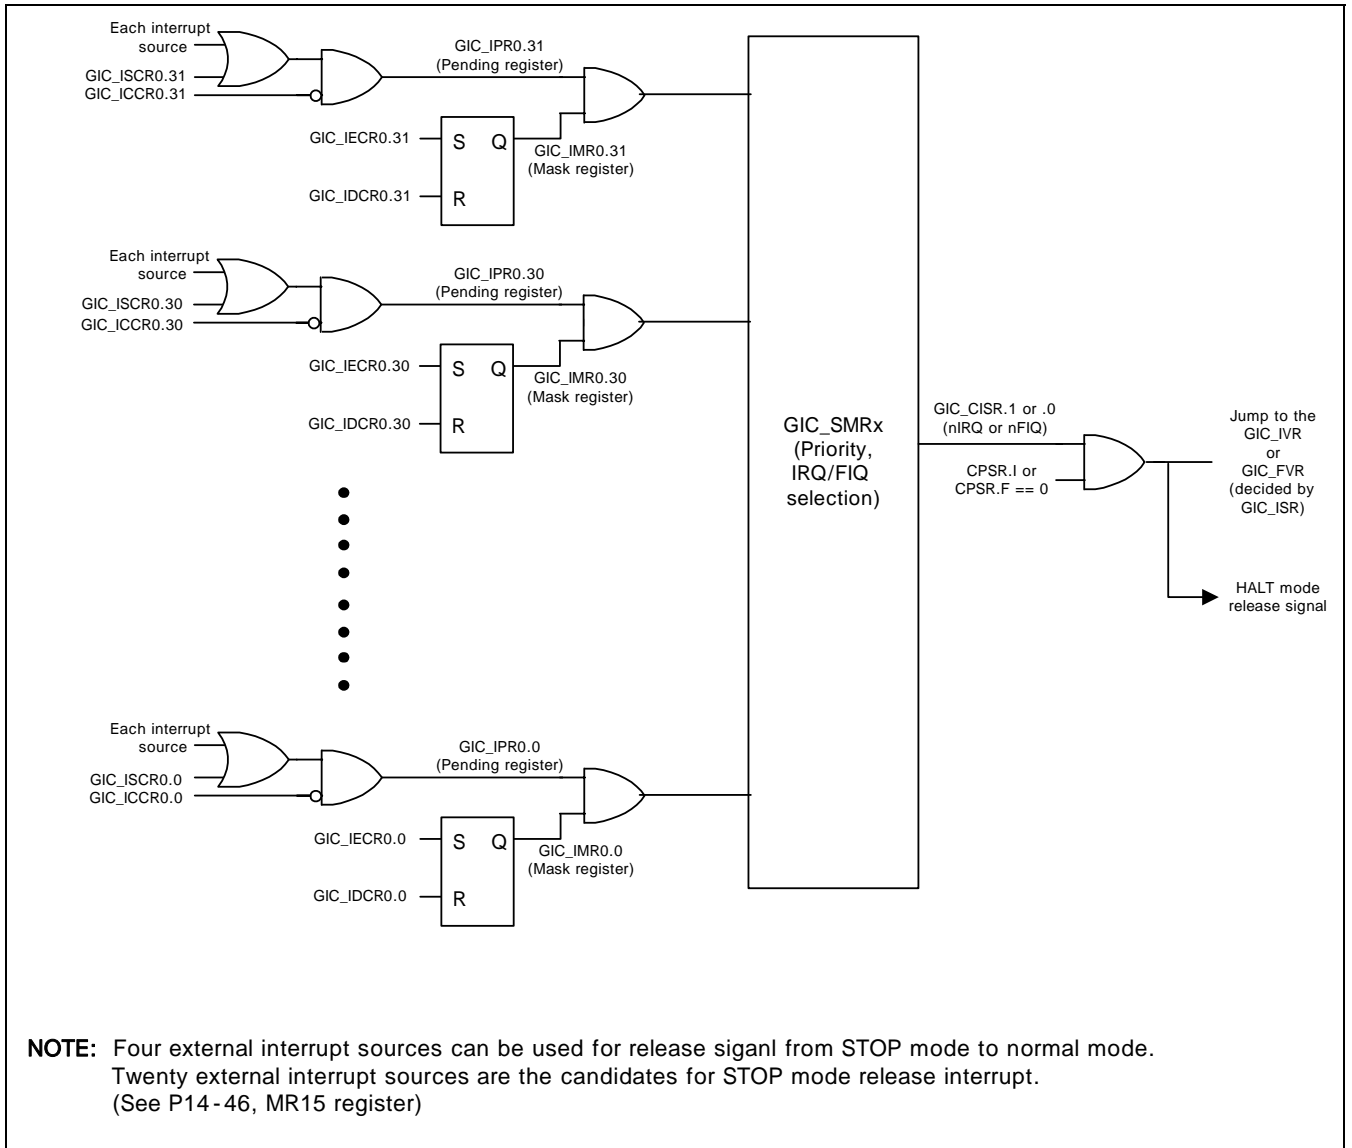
Each interrupt source
GIC_ISCR0.31
GIC_ICCR0.31
GIC_IPR0.31 (Pending register)
GIC_IECR0.31
S
Q
GIC_IMR0.31 (Mask register)
GIC_IDCR0.31
R

Each interrupt source
GIC_ISCR0.30
GIC_ICCR0.30
GIC_IPR0.30 (Pending register)
GIC_IECR0.30
S
Q
GIC_IMR0.30 (Mask register)
GIC_IDCR0.30
R

Each interrupt source
GIC_ISCR0.0
GIC_ICCR0.0
GIC_IPR0.0 (Pending register)
GIC_IECR0.0
S
Q
GIC_IMR0.0 (Mask register)
GIC_IDCR0.0
R

GIC_SMRx (Priority, IRQ/FIQ selection)

GIC_CISR.1 or .0 (nIRQ or nFIQ)
CPSR.I or CPSR.F == 0

Jump to the GIC_IVR or GIC_FVR (decided by GIC_ISR)

HALT mode release signal

NOTE: Four external interrupt sources can be used for release siganl from STOP mode to normal mode. Twenty external interrupt sources are the candidates for STOP mode release interrupt. (See P14-46, MR15 register)